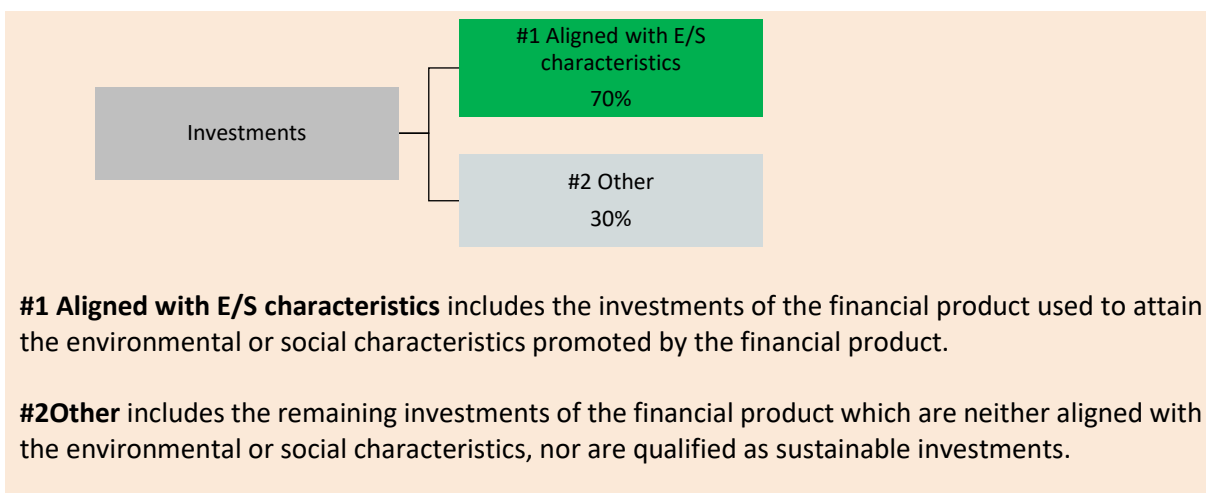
Investments

#1 Aligned with E/S characteristics
70%

#2 Other
30%

#1 Aligned with E/S characteristics includes the investments of the financial product used to attain the environmental or social characteristics promoted by the financial product.

#2Other includes the remaining investments of the financial product which are neither aligned with the environmental or social characteristics, nor are qualified as sustainable investments.